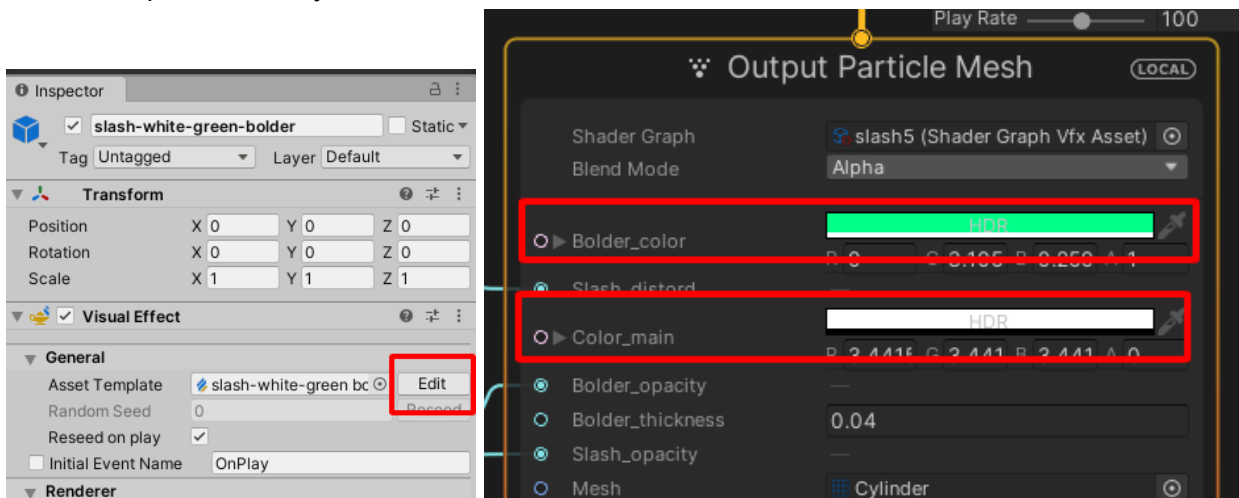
Inspector

slash-white-green-bolder

Static

Tag Untagged

Layer Default

Transform

Position X 0 Y 0 Z 0

Rotation X 0 Y 0 Z 0

Scale X 1 Y 1 Z 1

Visual Effect

General

Asset Template slash-white-green bc

Edit

Random Seed 0

Reseed

Reseed on play

Initial Event Name OnPlay

Renderer

Play Rate 100

Output Particle Mesh

LOCAL

Shader Graph slash5 (Shader Graph Vfx Asset)

Blend Mode Alpha

Bolder_color HDR

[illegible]

Slash_distord

Color_main HDR

R 3.441 G 3.441 B 3.441 A 0

Bolder_opacity

Bolder_thickness 0.04

Slash_opacity

Mesh Cylinder